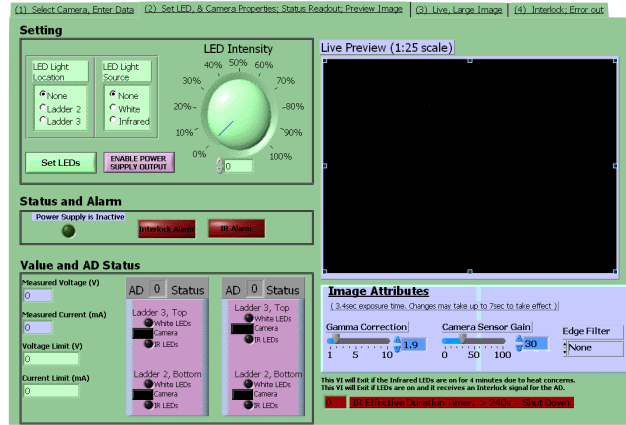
(1) Select Camera, Enter Data | (2) Set LED, & Camera Properties; Status Readout; Preview Image | (3) Live, Large Image | (4) Interlock; Error out

Setting

LED Light Location
None
Ladder 2
Ladder 3

LED Light Source
None
White
Infrared

LED Intensity
0% 10% 20% 30% 40% 50% 60% 70% 80% 90% 100%
0

Set LEDs
ENABLE POWER SUPPLY OUTPUT

Live Preview (1:25 scale)

Status and Alarm

Power Supply is Inactive
Interlock Alarm
IR Alarm

Value and AD Status

Measured Voltage (V)
0
Measured Current (mA)
0
Voltage Limit (V)
0
Current Limit (mA)
0

AD 0 Status
Ladder 3, Top
White LEDs
Camera
IR LEDs
Ladder 2, Bottom
White LEDs
Camera
IR LEDs

AD 0 Status
Ladder 3, Top
White LEDs
Camera
IR LEDs
Ladder 2, Bottom
White LEDs
Camera
IR LEDs

Image Attributes
( 3.4sec exposure time. Changes may take up to 7sec to take effect )

Gamma Correction
1 5 10
1.9

Camera Sensor Gain
0 50 100
90

Edge Filter
None

This VI will Exit if the Infrared LEDs are on for 4 minutes due to heat concerns.
This VI will Exit if LEDs are on and it receives an Interlock signal for the AD.

0 IR Effective Duration Timer: >240s = Shut Down